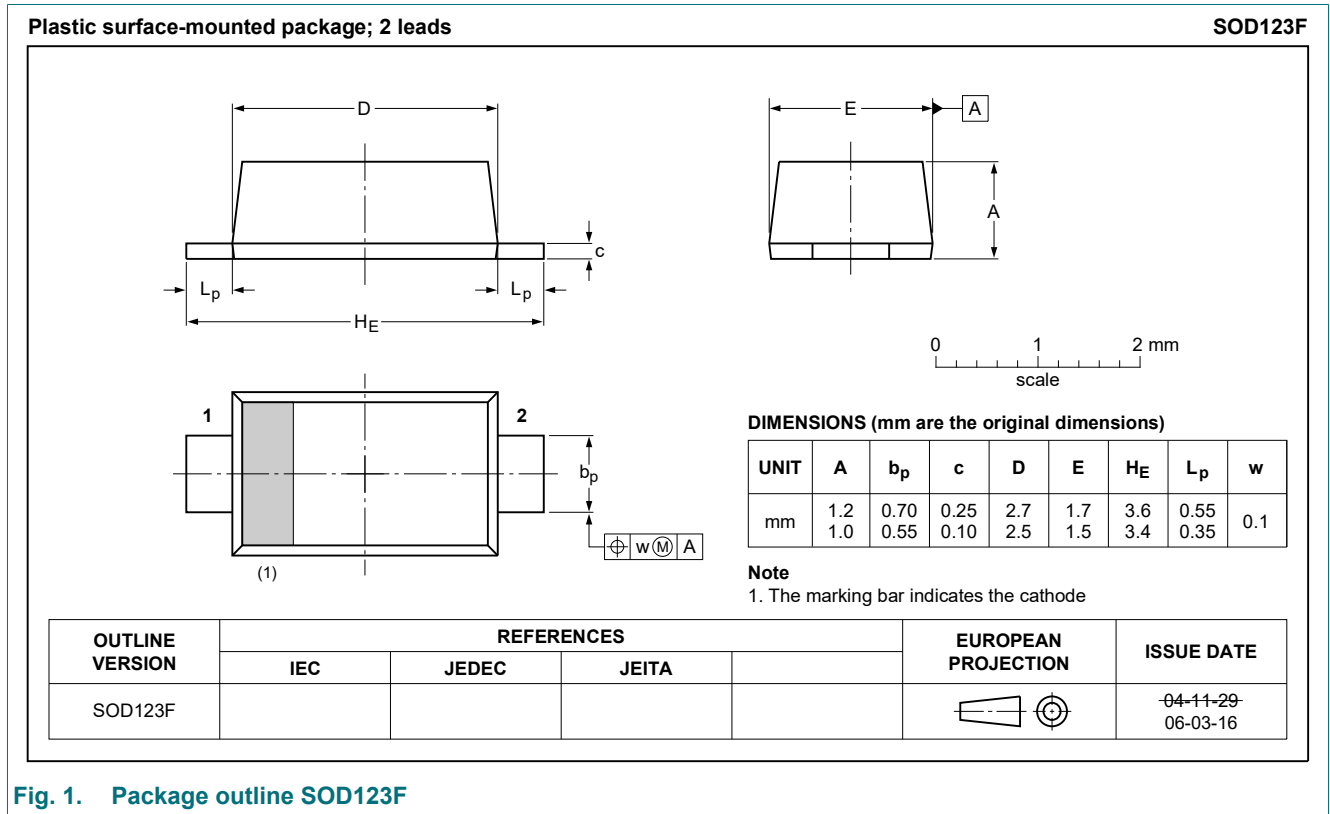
Plastic surface-mounted package; 2 leads

SOD123F

D

E

A

A

c

$L_p$

$L_p$

$H_E$

0

1

2 mm

scale

1

2

$b_p$

w M A

(1)

DIMENSIONS (mm are the original dimensions)

| UNIT | A | $b_p$ | c | D | E | $H_E$ | $L_p$ | w |
|---|---|---|---|---|---|---|---|---|
| mm | 1.2<br>1.0 | 0.70<br>0.55 | 0.25<br>0.10 | 2.7<br>2.5 | 1.7<br>1.5 | 3.6<br>3.4 | 0.55<br>0.35 | 0.1 |

Note
1. The marking bar indicates the cathode

| OUTLINE VERSION | REFERENCES IEC | JEDEC | JEITA | | EUROPEAN PROJECTION | ISSUE DATE |
|---|---|---|---|---|---|---|
| SOD123F | | | | | | ~~04-11-29~~<br>06-03-16 |

Fig. 1. Package outline SOD123F